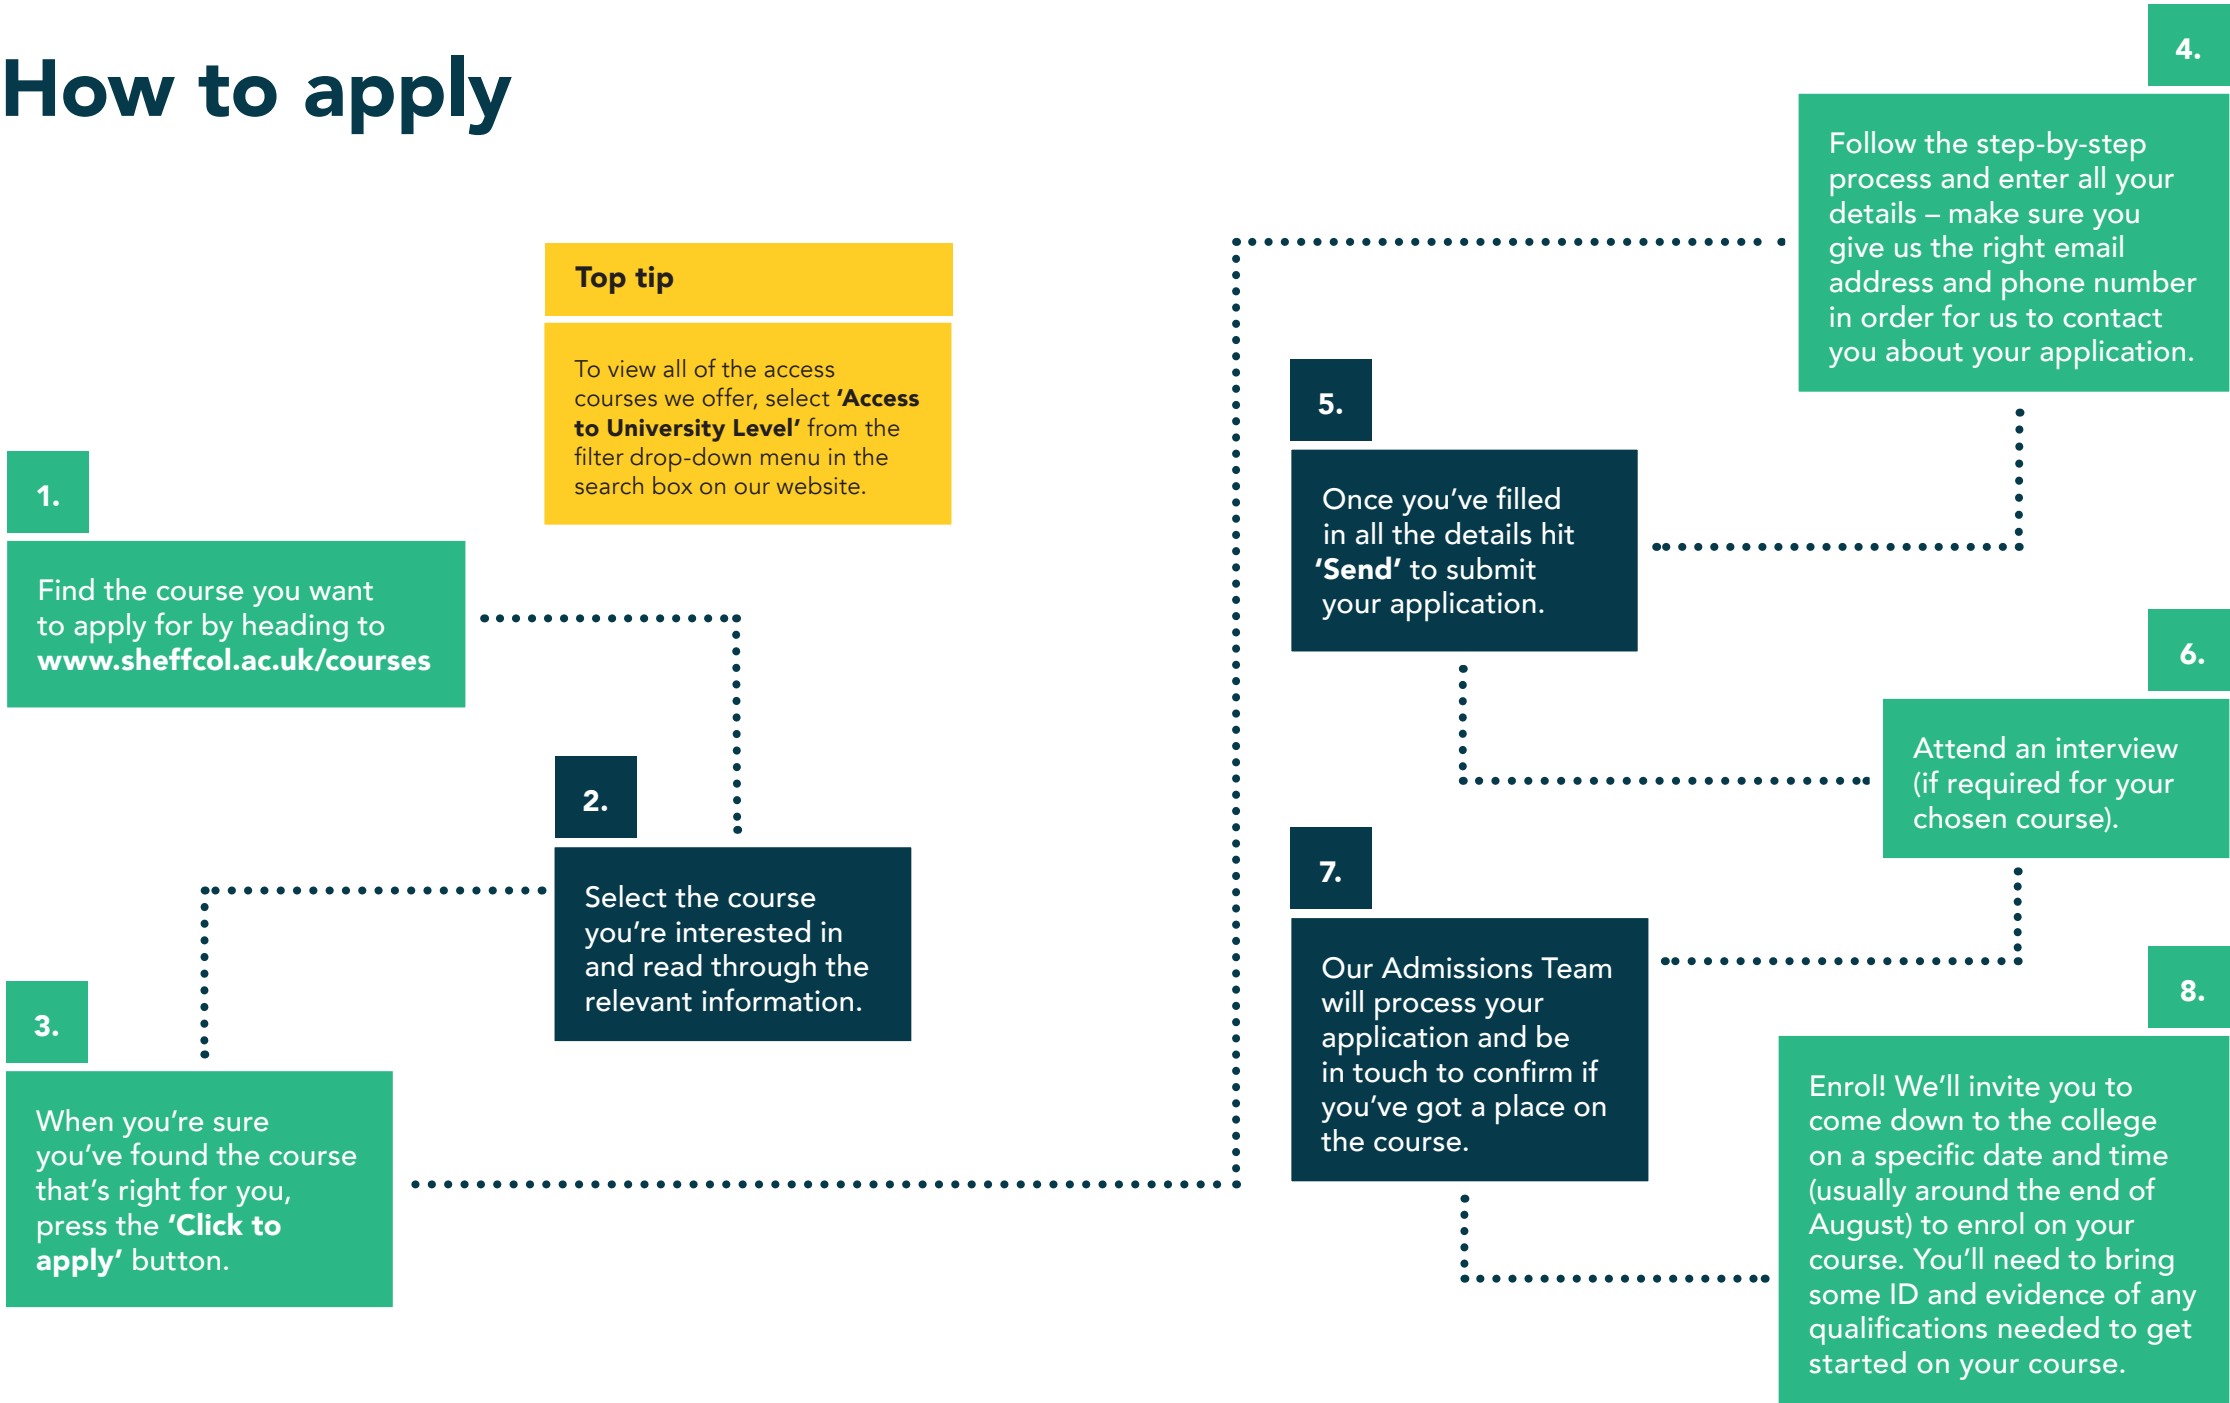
How to apply

Top tip

To view all of the access courses we offer, select **'Access to University Level'** from the filter drop-down menu in the search box on our website.

1.

Find the course you want to apply for by heading to **www.sheffcol.ac.uk/courses**

2.

Select the course you're interested in and read through the relevant information.

3.

When you're sure you've found the course that's right for you, press the **'Click to apply'** button.

4.

Follow the step-by-step process and enter all your details – make sure you give us the right email address and phone number in order for us to contact you about your application.

5.

Once you've filled in all the details hit **'Send'** to submit your application.

6.

Attend an interview (if required for your chosen course).

7.

Our Admissions Team will process your application and be in touch to confirm if you've got a place on the course.

8.

Enrol! We'll invite you to come down to the college on a specific date and time (usually around the end of August) to enrol on your course. You'll need to bring some ID and evidence of any qualifications needed to get started on your course.